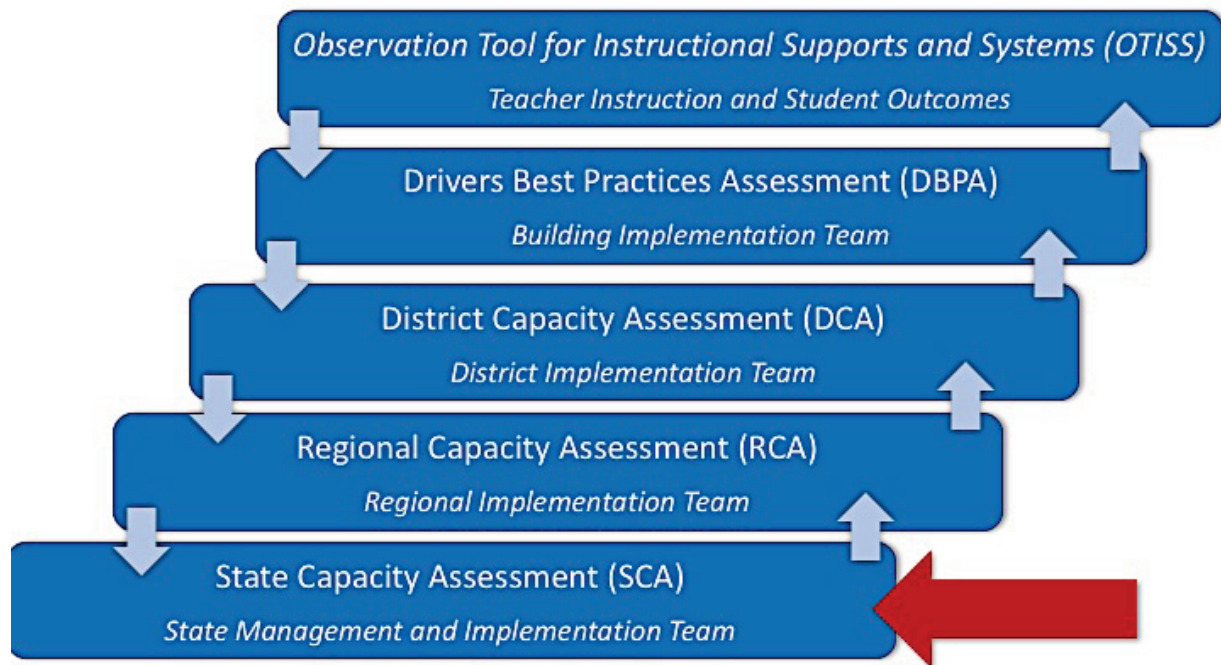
Observation Tool for Instructional Supports and Systems (OTISS)
Teacher Instruction and Student Outcomes

Drivers Best Practices Assessment (DBPA)
Building Implementation Team

District Capacity Assessment (DCA)
District Implementation Team

Regional Capacity Assessment (RCA)
Regional Implementation Team

State Capacity Assessment (SCA)
State Management and Implementation Team